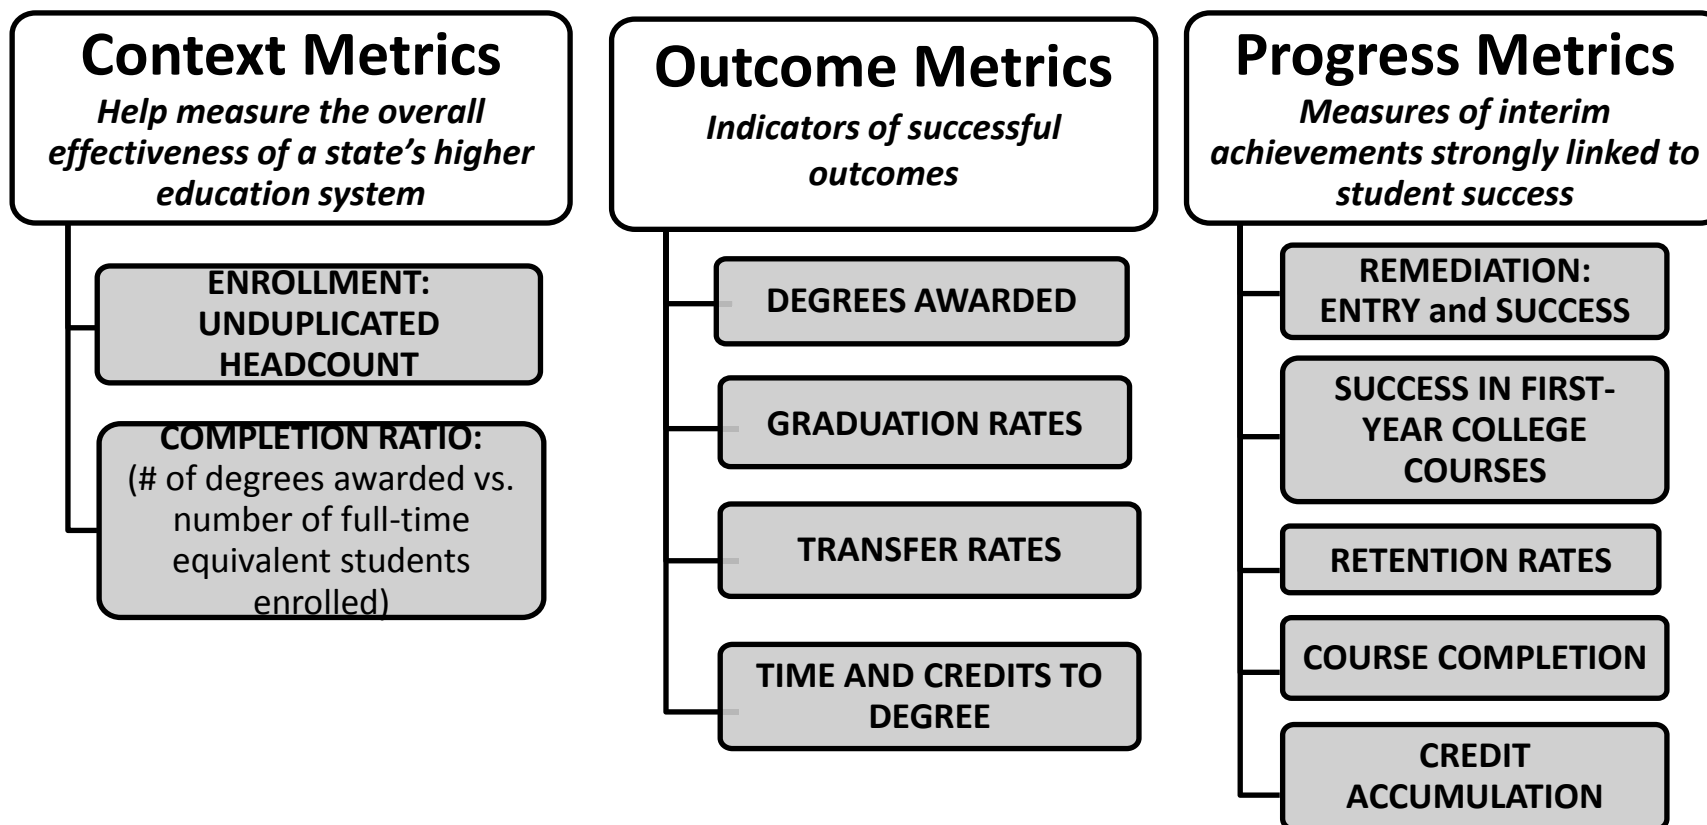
Context Metrics

*Help measure the overall effectiveness of a state's higher education system*

ENROLLMENT: UNDUPLICATED HEADCOUNT

COMPLETION RATIO: (# of degrees awarded vs. number of full-time equivalent students enrolled)

Outcome Metrics

*Indicators of successful outcomes*

DEGREES AWARDED

GRADUATION RATES

TRANSFER RATES

TIME AND CREDITS TO DEGREE

Progress Metrics

*Measures of interim achievements strongly linked to student success*

REMEDIATION: ENTRY and SUCCESS

SUCCESS IN FIRST-YEAR COLLEGE COURSES

RETENTION RATES

COURSE COMPLETION

CREDIT ACCUMULATION